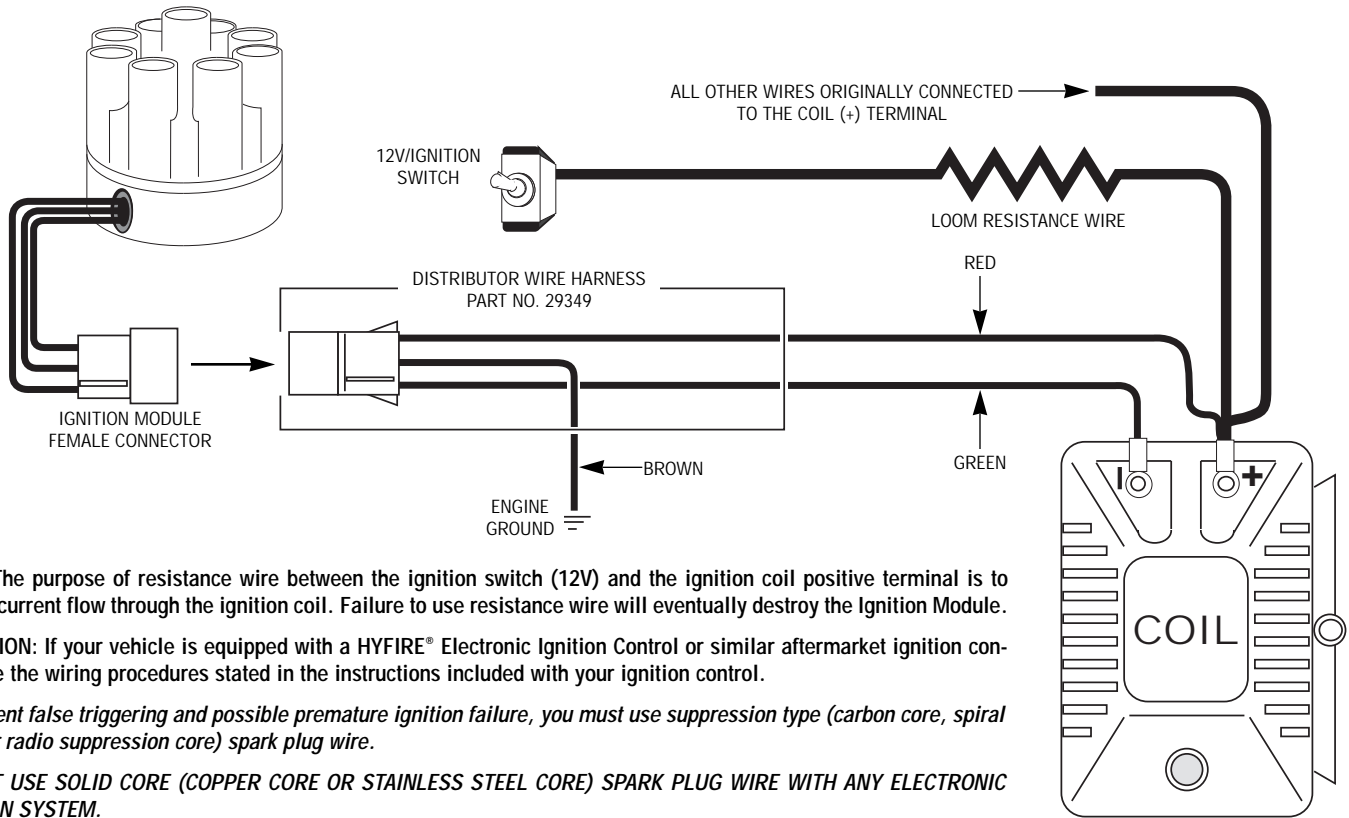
ALL OTHER WIRES ORIGINALLY CONNECTED TO THE COIL (+) TERMINAL

12V/IGNITION SWITCH

LOOM RESISTANCE WIRE

DISTRIBUTOR WIRE HARNESS PART NO. 29349

RED

IGNITION MODULE FEMALE CONNECTOR

BROWN

GREEN

ENGINE GROUND

–

+

COIL

The purpose of resistance wire between the ignition switch (12V) and the ignition coil positive terminal is to current flow through the ignition coil. Failure to use resistance wire will eventually destroy the Ignition Module.

ION: If your vehicle is equipped with a HYFIRE® Electronic Ignition Control or similar aftermarket ignition con- e the wiring procedures stated in the instructions included with your ignition control.

ent false triggering and possible premature ignition failure, you must use suppression type (carbon core, spiral radio suppression core) spark plug wire.

T USE SOLID CORE (COPPER CORE OR STAINLESS STEEL CORE) SPARK PLUG WIRE WITH ANY ELECTRONIC N SYSTEM.